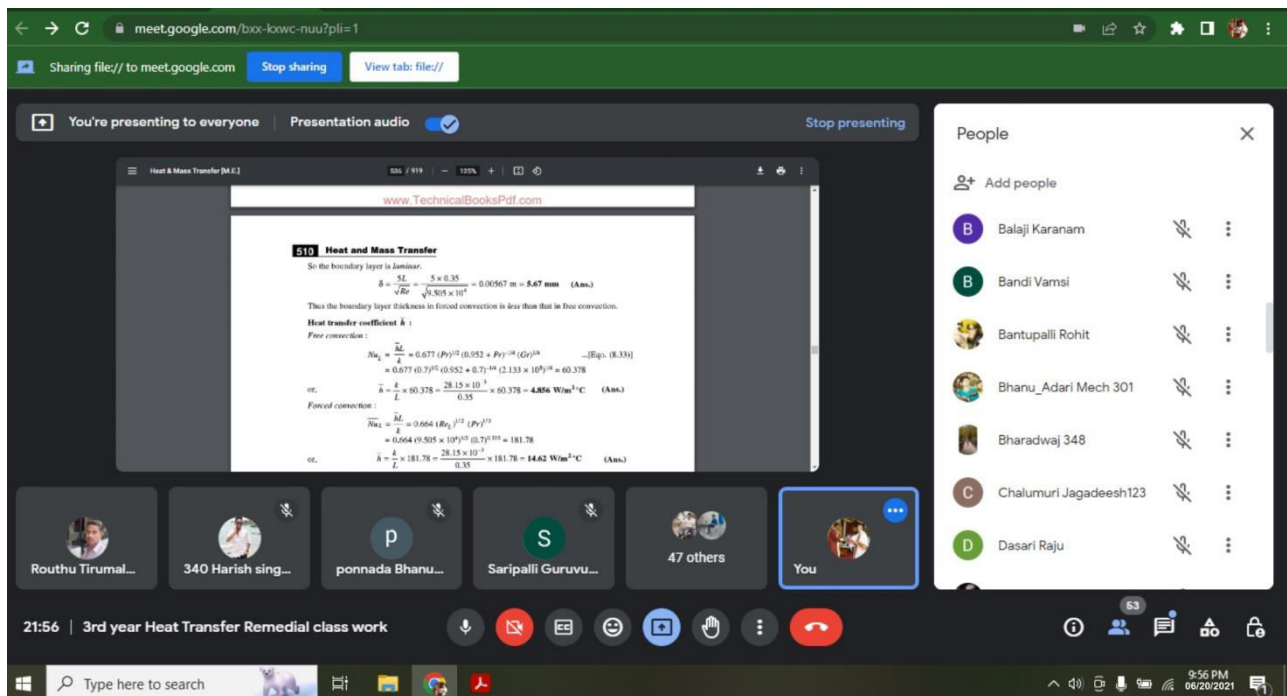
meet.google.com/bxx-kxwc-nuu?pli=1

Sharing file:// to meet.google.com Stop sharing View tab: file://

You're presenting to everyone | Presentation audio

Stop presenting

Heat & Mass Transfer [M.E.] 536 / 919 | — 125% + |

www.TechnicalBooksPdf.com

510 Heat and Mass Transfer

So the boundary layer is *laminar*.

$\delta = \frac{5L}{\sqrt{Re}} = \frac{5 \times 0.35}{\sqrt{9.505 \times 10^4}} = 0.00567$ m = **5.67 mm** (Ans.)

Thus the boundary layer thickness in forced convection is *less* than that in free convection.

**Heat transfer coefficient $\bar{h}$ :**

*Free convection :*

$Nu_L = \frac{\bar{h}L}{k} = 0.677 (Pr)^{1/2} (0.952 + Pr)^{-1/4} (Gr)^{1/4}$ ...[Eq. (8.33)]

$= 0.677 (0.7)^{1/2} (0.952 + 0.7)^{-1/4} (2.133 \times 10^8)^{1/4} = 60.378$

or, $\bar{h} = \frac{k}{L} \times 60.378 = \frac{28.15 \times 10^{-3}}{0.35} \times 60.378 =$ **4.856 W/m²°C** (Ans.)

*Forced convection :*

$\overline{Nu_L} = \frac{\bar{h}L}{k} = 0.664 (Re_L)^{1/2} (Pr)^{1/3}$

$= 0.664 (9.505 \times 10^4)^{1/2} (0.7)^{0.333} = 181.78$

or, $\bar{h} = \frac{k}{L} \times 181.78 = \frac{28.15 \times 10^{-3}}{0.35} \times 181.78 =$ **14.62 W/m²°C** (Ans.)

People

Add people

Balaji Karanam
Bandi Vamsi
Bantupalli Rohit
Bhanu_Adari Mech 301
Bharadwaj 348
Chalumuri Jagadeesh123
Dasari Raju

Routhu Tirumal...
340 Harish sing...
p
ponnada Bhanu...
S
Saripalli Guruvu...
47 others
You

21:56 | 3rd year Heat Transfer Remedial class work

53

Type here to search

9:56 PM
06/20/2021